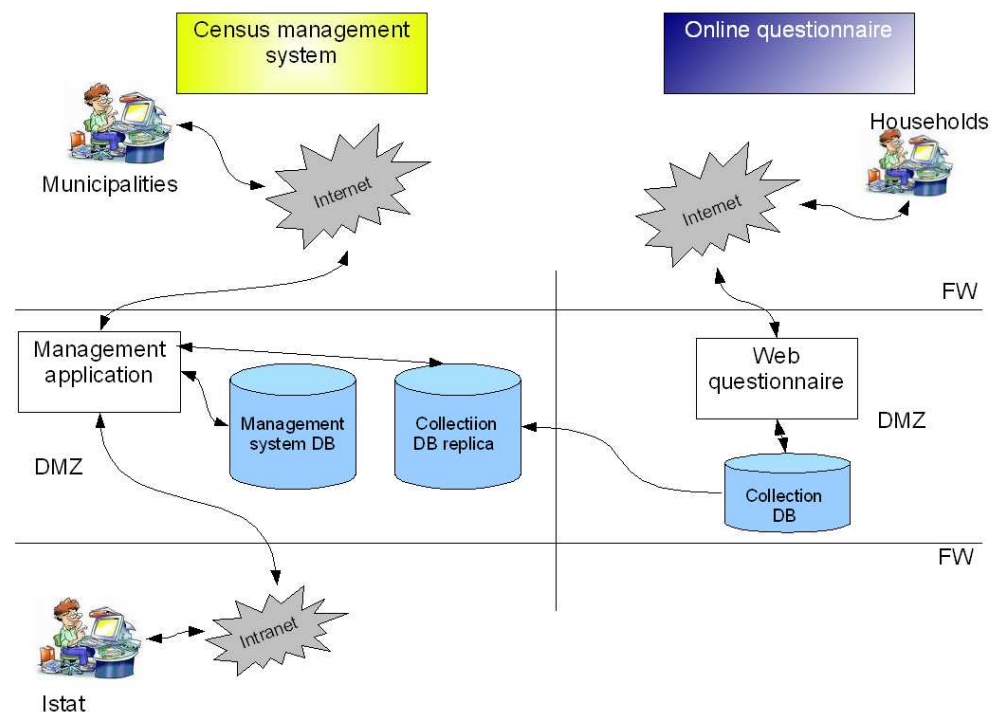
Census management system

Online questionnaire

Households

Municipalities

Internet

Internet

FW

Management application

Web questionnaire

Management system DB

Collectiion DB replica

DMZ

DMZ

Collection DB

FW

Intranet

Istat